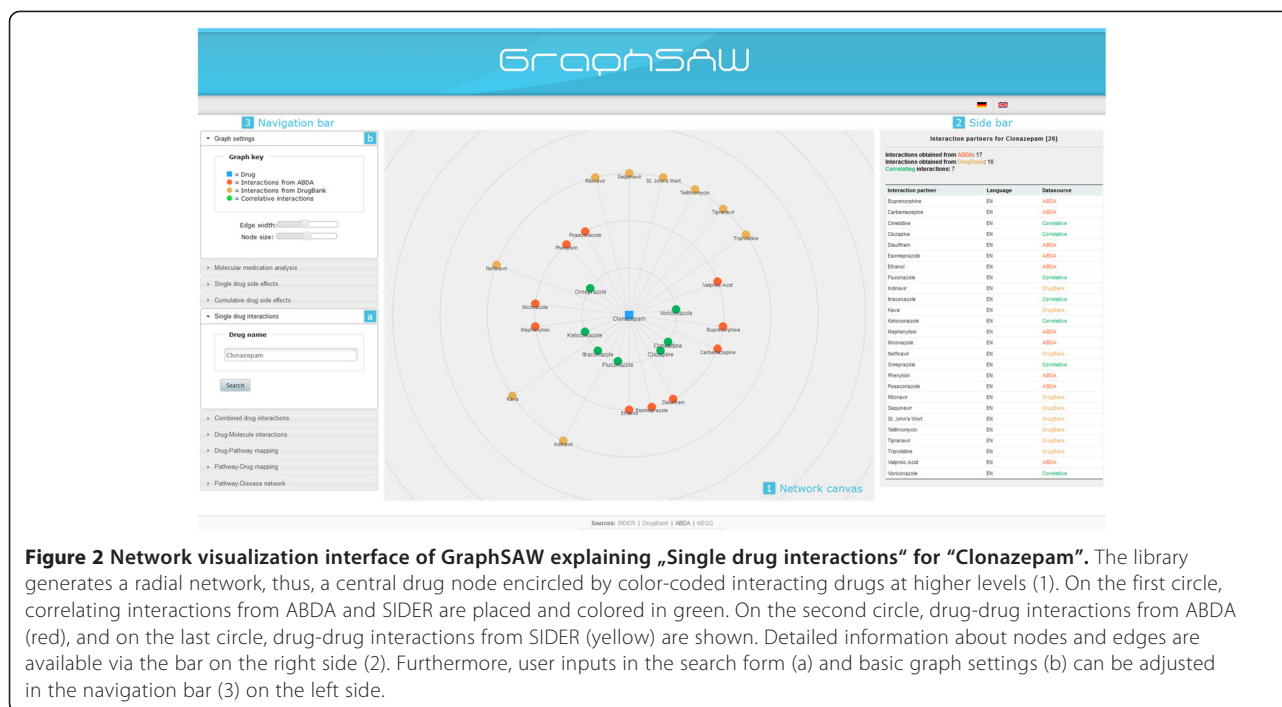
GraphSAW

3 Navigation bar

Graph settings b

Graph key

= Drug
= Interactions from ABDA
= Interactions from DrugBank
= Correlative interactions

Edge width:
Node size:

Molecular medication analysis
Single drug side effects
Cumulative drug side effects
Single drug interactions a

Drug name

Clonazepam

Search

Combined drug interactions
Drug-Molecule interactions
Drug-Pathway mapping
Pathway-Drug mapping
Pathway-Disease network

Ritonavir, Saquinavir, St. John's Wort, Telithromycin, Tipranavir, Triprolidine, Posaconazole, Phenytoin, Nelfinavir, Omeprazole, Valproic Acid, Miconazole, Voriconazole, Clonazepam, Mephenytoin, Ketoconazole, Buprenorphine, Cimetidine, Itraconazole, Clozapine, Carbamazepine, Fluconazole, Disulfiram, Ethanol, Esomeprazole, Kava, Indinavir

1 Network canvas

2 Side bar

Interaction partners for Clonazepam [26]

Interactions obtained from ABDA: 17
Interactions obtained from DrugBank: 16
Correlating interactions: 7

| Interaction partner | Language | Datasource |
|---|---|---|
| Buprenorphine | EN | ABDA |
| Carbamazepine | EN | ABDA |
| Cimetidine | EN | Correlative |
| Clozapine | EN | Correlative |
| Disulfiram | EN | ABDA |
| Esomeprazole | EN | ABDA |
| Ethanol | EN | ABDA |
| Fluconazole | EN | Correlative |
| Indinavir | EN | DrugBank |
| Itraconazole | EN | Correlative |
| Kava | EN | DrugBank |
| Ketoconazole | EN | Correlative |
| Mephenytoin | EN | ABDA |
| Miconazole | EN | ABDA |
| Nelfinavir | EN | DrugBank |
| Omeprazole | EN | Correlative |
| Phenytoin | EN | ABDA |
| Posaconazole | EN | ABDA |
| Ritonavir | EN | DrugBank |
| Saquinavir | EN | DrugBank |
| St. John's Wort | EN | DrugBank |
| Telithromycin | EN | DrugBank |
| Tipranavir | EN | DrugBank |
| Triprolidine | EN | DrugBank |
| Valproic Acid | EN | ABDA |
| Voriconazole | EN | Correlative |

Sources: SIDER | DrugBank | ABDA | KEGG

**Figure 2 Network visualization interface of GraphSAW explaining „Single drug interactions" for "Clonazepam".** The library generates a radial network, thus, a central drug node encircled by color-coded interacting drugs at higher levels (1). On the first circle, correlating interactions from ABDA and SIDER are placed and colored in green. On the second circle, drug-drug interactions from ABDA (red), and on the last circle, drug-drug interactions from SIDER (yellow) are shown. Detailed information about nodes and edges are available via the bar on the right side (2). Furthermore, user inputs in the search form (a) and basic graph settings (b) can be adjusted in the navigation bar (3) on the left side.